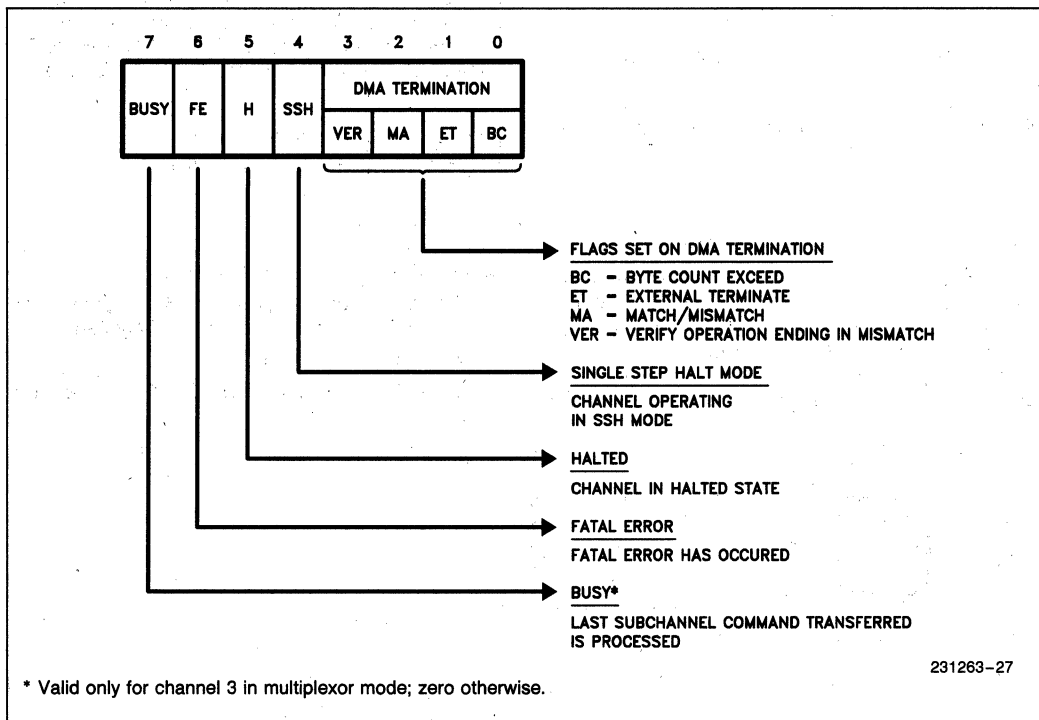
7 6 5 4 3 2 1 0

BUSY FE H SSH DMA TERMINATION

VER MA ET BC

FLAGS SET ON DMA TERMINATION

BC – BYTE COUNT EXCEED
ET – EXTERNAL TERMINATE
MA – MATCH/MISMATCH
VER – VERIFY OPERATION ENDING IN MISMATCH

SINGLE STEP HALT MODE

CHANNEL OPERATING IN SSH MODE

HALTED

CHANNEL IN HALTED STATE

FATAL ERROR

FATAL ERROR HAS OCCURED

BUSY*

LAST SUBCHANNEL COMMAND TRANSFERRED IS PROCESSED

231263–27

* Valid only for channel 3 in multiplexor mode; zero otherwise.